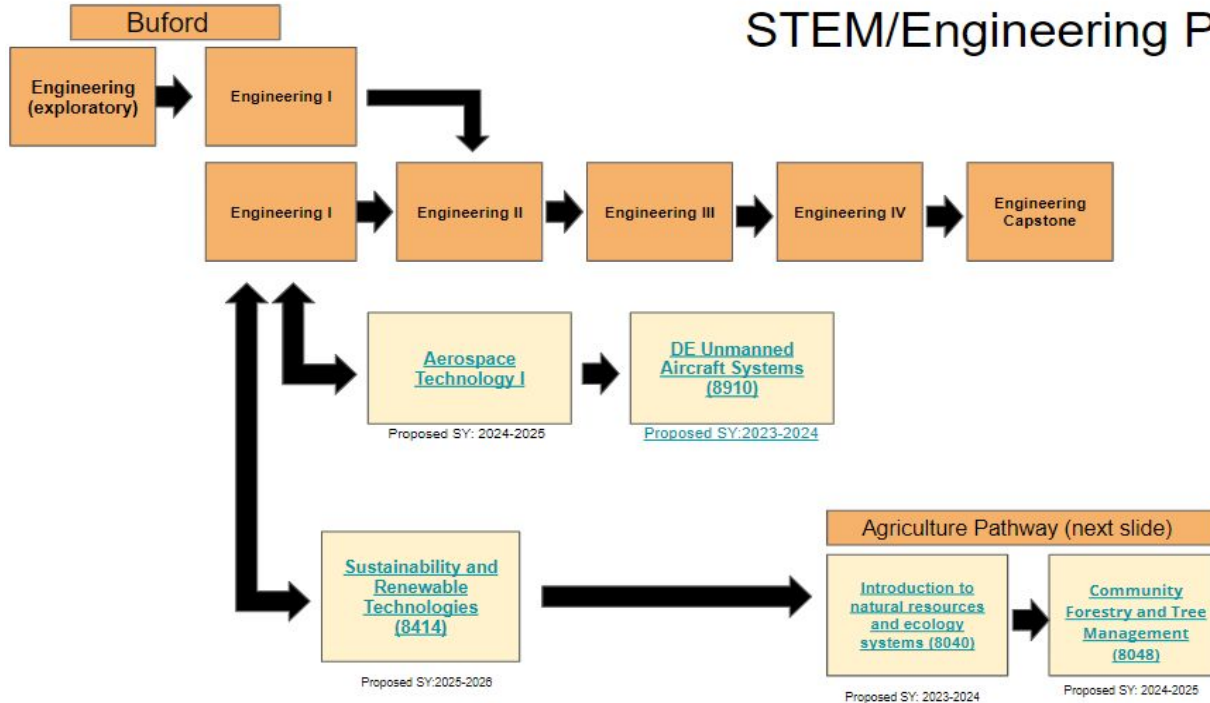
Buford

STEM/Engineering P

Engineering (exploratory)

Engineering I

Engineering I

Engineering II

Engineering III

Engineering IV

Engineering Capstone

Aerospace Technology I

Proposed SY: 2024-2025

DE Unmanned Aircraft Systems (8910)

Proposed SY:2023-2024

Sustainability and Renewable Technologies (8414)

Proposed SY:2025-2026

Agriculture Pathway (next slide)

Introduction to natural resources and ecology systems (8040)

Proposed SY: 2023-2024

Community Forestry and Tree Management (8048)

Proposed SY: 2024-2025